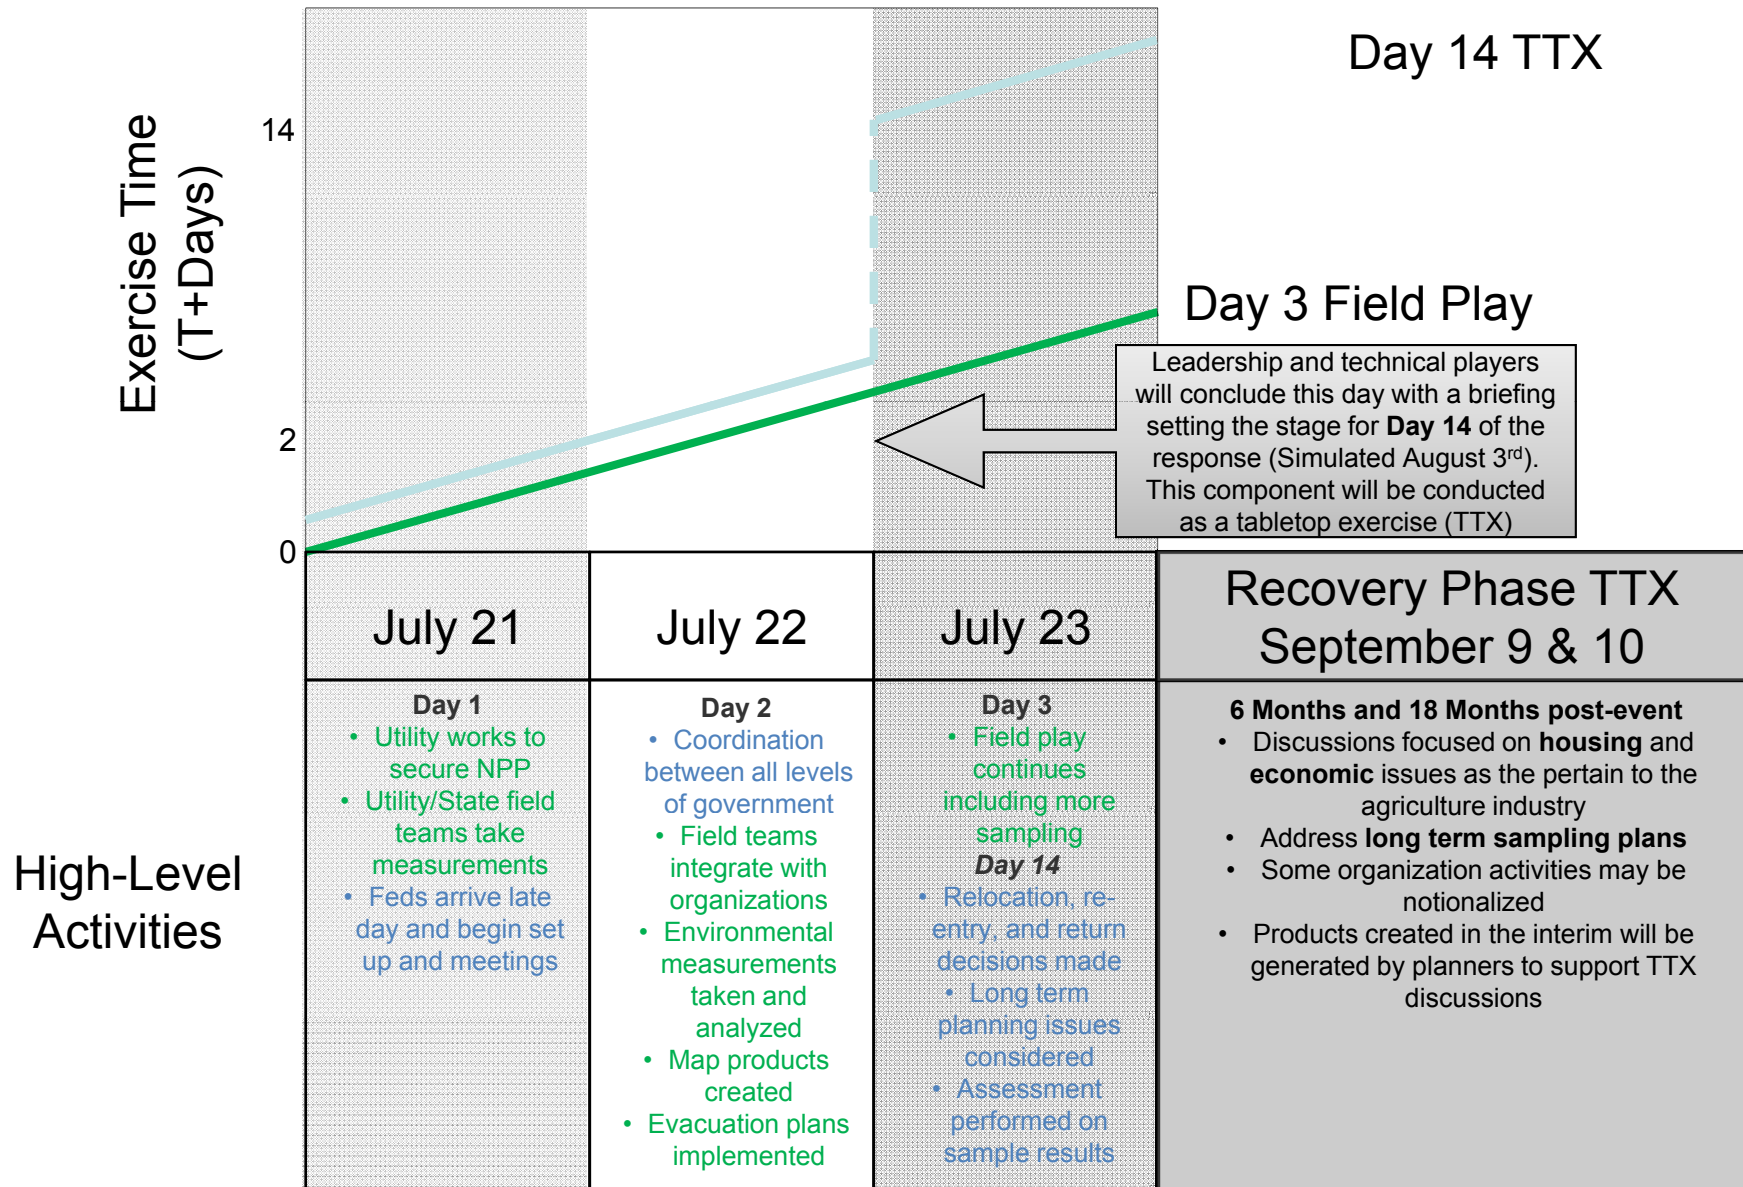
Exercise Time (T+Days)

14

2

0

Day 14 TTX

Day 3 Field Play

Leadership and technical players will conclude this day with a briefing setting the stage for **Day 14** of the response (Simulated August 3$^{rd}$). This component will be conducted as a tabletop exercise (TTX)

| July 21 | July 22 | July 23 | Recovery Phase TTX September 9 & 10 |
|---|---|---|---|
| **Day 1** • Utility works to secure NPP • Utility/State field teams take measurements • Feds arrive late day and begin set up and meetings | **Day 2** • Coordination between all levels of government • Field teams integrate with organizations • Environmental measurements taken and analyzed • Map products created • Evacuation plans implemented | **Day 3** • Field play continues including more sampling *Day 14* • Relocation, re-entry, and return decisions made • Long term planning issues considered • Assessment performed on sample results | **6 Months and 18 Months post-event** • Discussions focused on **housing** and **economic** issues as the pertain to the agriculture industry • Address **long term sampling plans** • Some organization activities may be notionalized • Products created in the interim will be generated by planners to support TTX discussions |

High-Level Activities